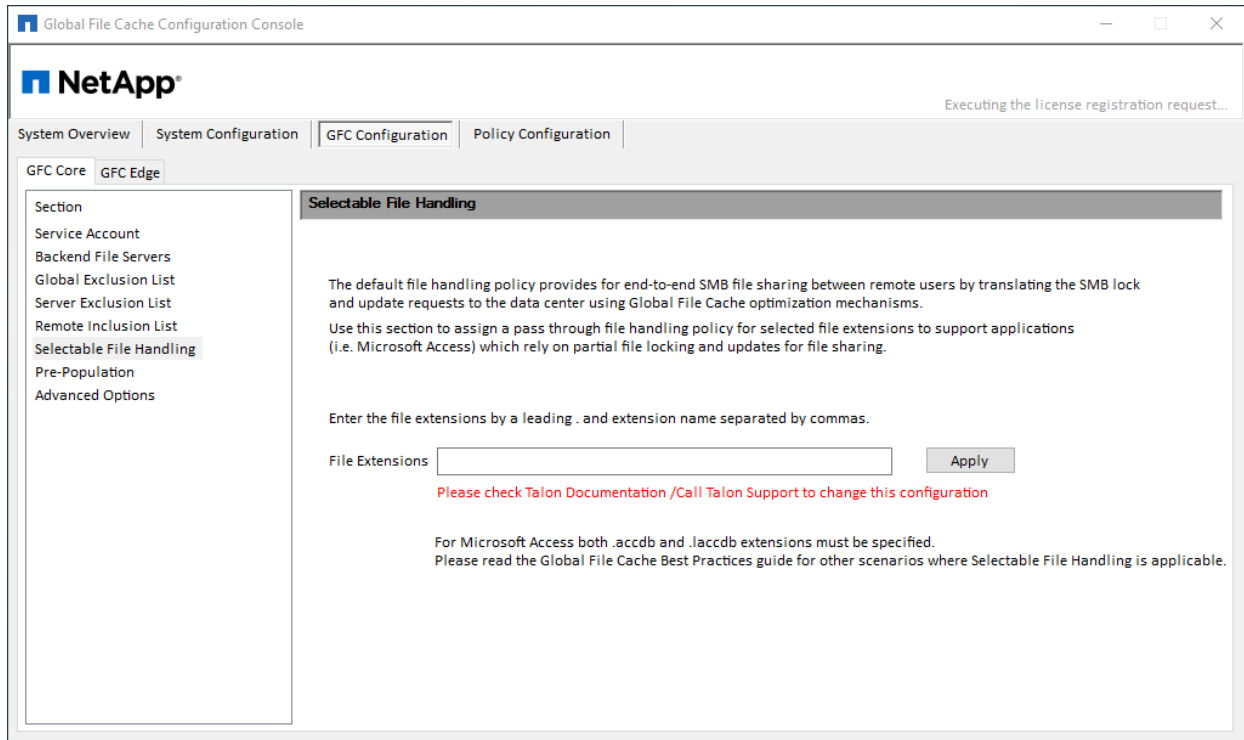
Global File Cache Configuration Console

NetApp

Executing the license registration request...

System Overview | System Configuration | GFC Configuration | Policy Configuration

GFC Core | GFC Edge

Section
Service Account
Backend File Servers
Global Exclusion List
Server Exclusion List
Remote Inclusion List
Selectable File Handling
Pre-Population
Advanced Options

Selectable File Handling

The default file handling policy provides for end-to-end SMB file sharing between remote users by translating the SMB lock and update requests to the data center using Global File Cache optimization mechanisms.

Use this section to assign a pass through file handling policy for selected file extensions to support applications (i.e. Microsoft Access) which rely on partial file locking and updates for file sharing.

Enter the file extensions by a leading . and extension name separated by commas.

File Extensions

Apply

Please check Talon Documentation /Call Talon Support to change this configuration

For Microsoft Access both .accdb and .laccdb extensions must be specified.
Please read the Global File Cache Best Practices guide for other scenarios where Selectable File Handling is applicable.